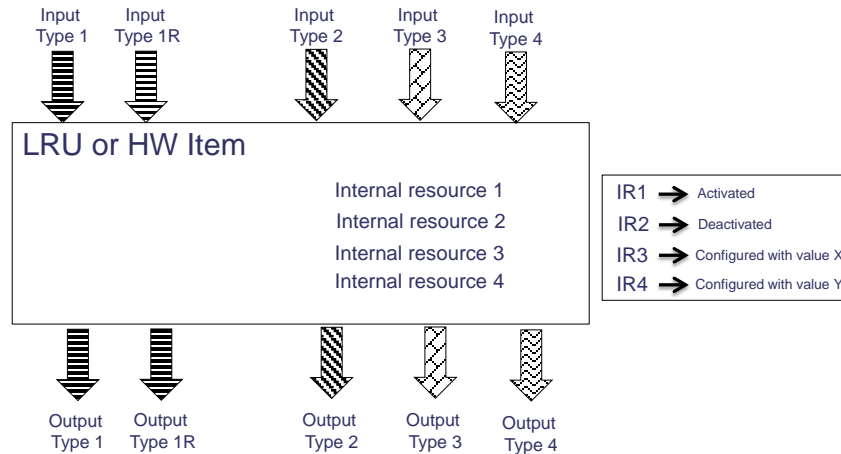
Input Type 1

Input Type 1R

Input Type 2

Input Type 3

Input Type 4

LRU or HW Item

Internal resource 1

Internal resource 2

Internal resource 3

Internal resource 4

IR1 Activated

IR2 Deactivated

IR3 Configured with value X

IR4 Configured with value Y

Output Type 1

Output Type 1R

Output Type 2

Output Type 3

Output Type 4